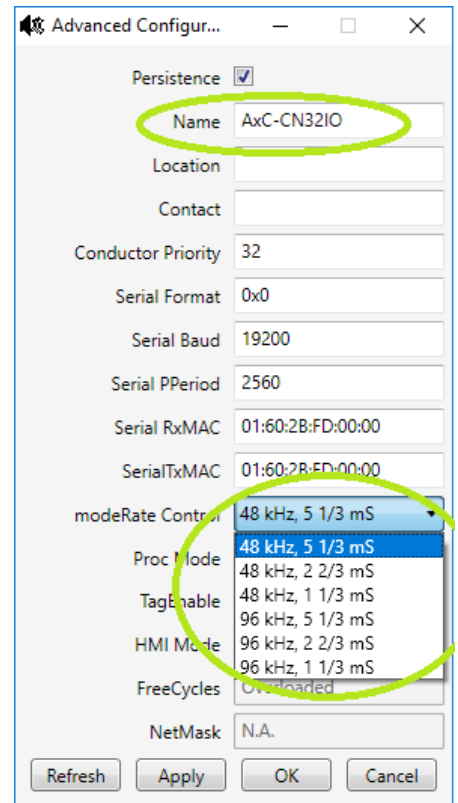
Advanced Configur...

Persistence

Name AxC-CN32IO

Location

Contact

Conductor Priority 32

Serial Format 0x0

Serial Baud 19200

Serial PPeriod 2560

Serial RxMAC 01:60:2B:FD:00:00

SerialTxMAC 01:60:2B:FD:00:00

modeRate Control 48 kHz, 5 1/3 mS

48 kHz, 5 1/3 mS
48 kHz, 2 2/3 mS
48 kHz, 1 1/3 mS
96 kHz, 5 1/3 mS
96 kHz, 2 2/3 mS
96 kHz, 1 1/3 mS

Proc Mode

TagEnable

HMI Mode

FreeCycles Overloaded

NetMask N.A.

Refresh Apply OK Cancel